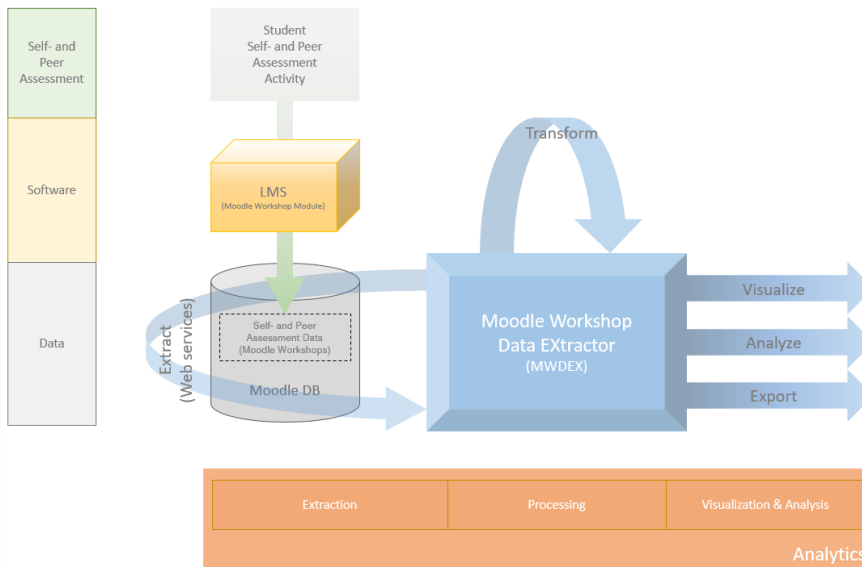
Self- and Peer Assessment

Software

Data

Student Self- and Peer Assessment Activity

LMS
(Moodle Workshop Module)

Self- and Peer Assessment Data (Moodle Workshops)

Moodle DB

Extract (Web services)

Transform

Moodle Workshop Data EXtractor
(MWDEX)

Visualize

Analyze

Export

| Extraction | Processing | Visualization & Analysis |
|---|---|---|

Analytics